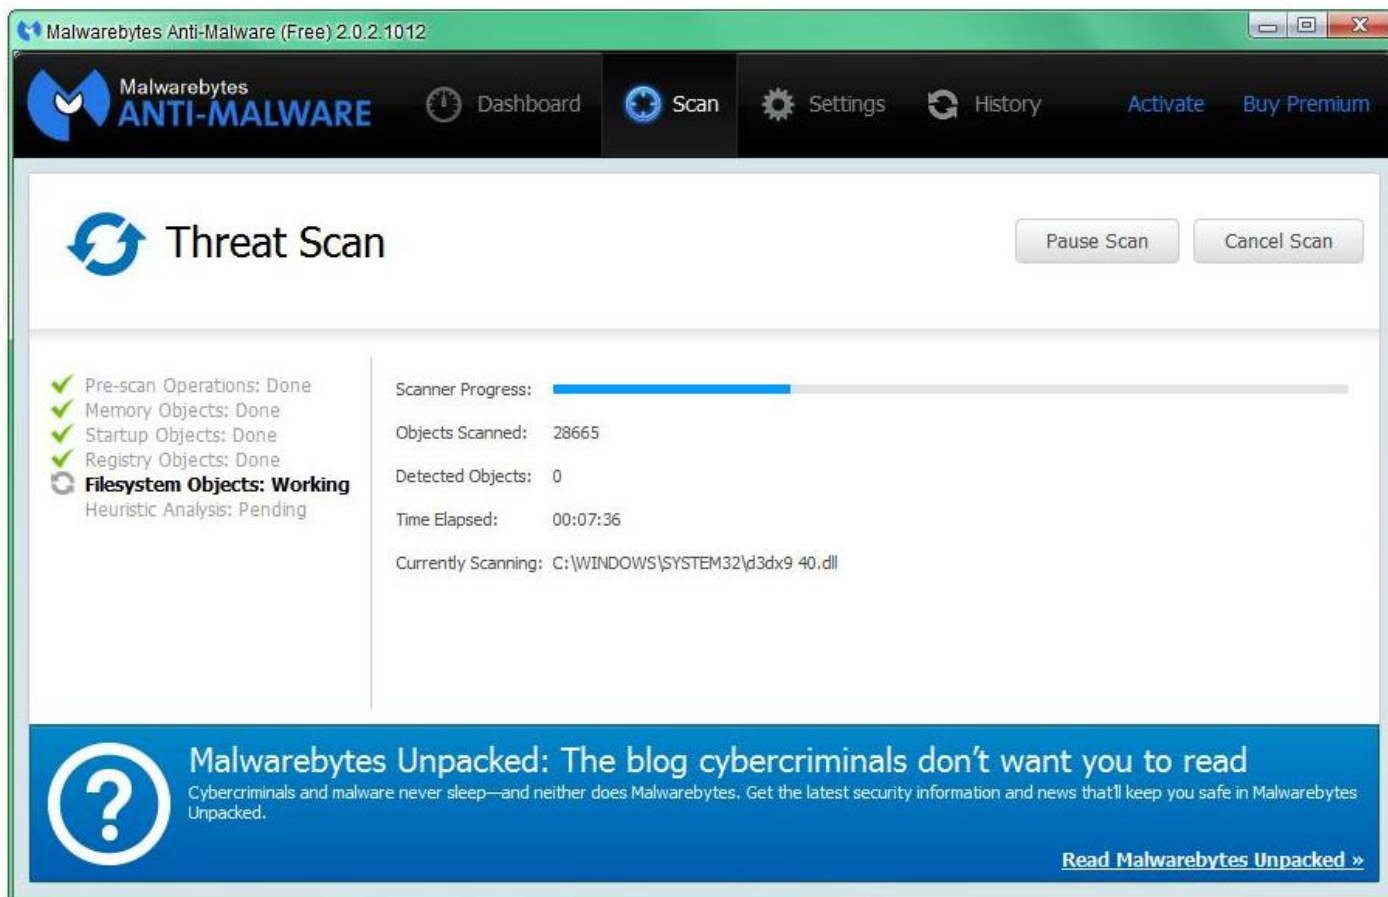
Malwarebytes Anti-Malware (Free) 2.0.2.1012

Malwarebytes
ANTI-MALWARE

Dashboard
Scan
Settings
History
Activate
Buy Premium

Threat Scan

Pause Scan
Cancel Scan

Pre-scan Operations: Done
Memory Objects: Done
Startup Objects: Done
Registry Objects: Done
Filesystem Objects: Working
Heuristic Analysis: Pending

Scanner Progress:
Objects Scanned: 28665
Detected Objects: 0
Time Elapsed: 00:07:36
Currently Scanning: C:\WINDOWS\SYSTEM32\d3dx9 40.dll

Malwarebytes Unpacked: The blog cybercriminals don't want you to read

Cybercriminals and malware never sleep—and neither does Malwarebytes. Get the latest security information and news that'll keep you safe in Malwarebytes Unpacked.

Read Malwarebytes Unpacked »